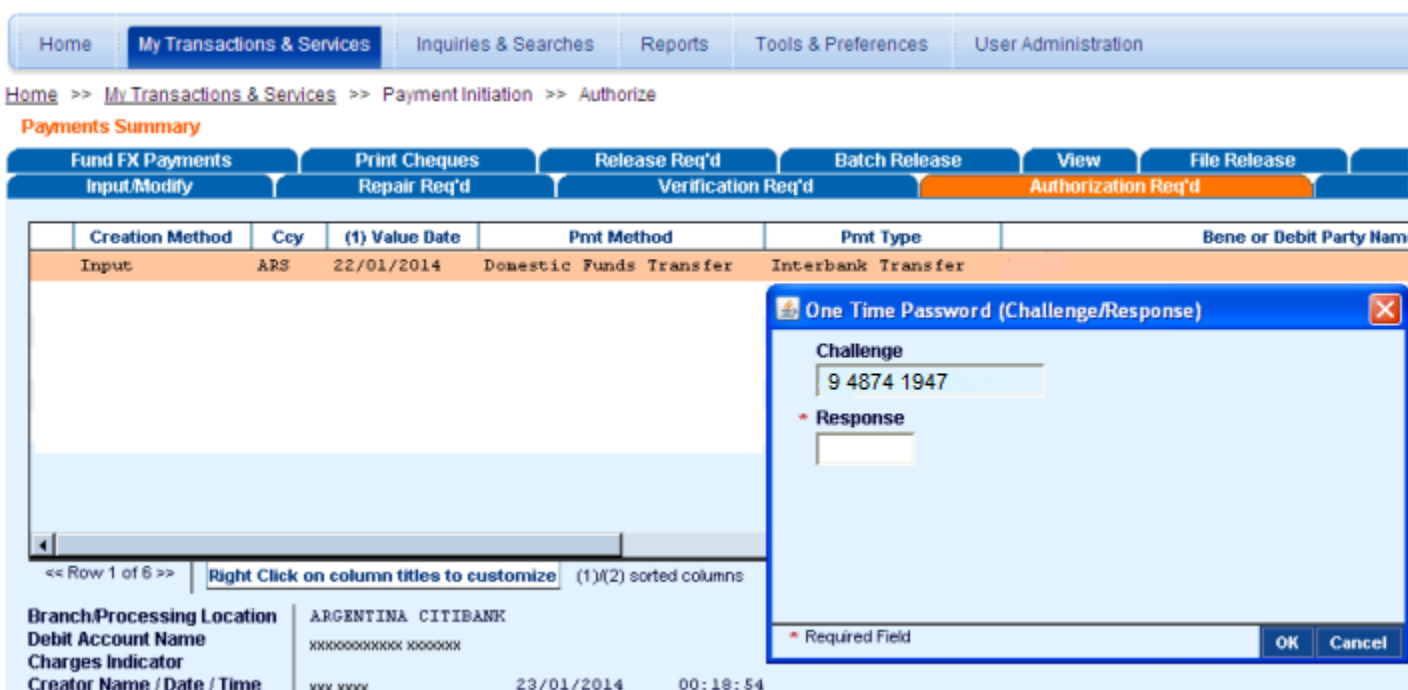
Home | My Transactions & Services | Inquiries & Searches | Reports | Tools & Preferences | User Administration

Home >> My Transactions & Services >> Payment Initiation >> Authorize

Payments Summary

Fund FX Payments | Print Cheques | Release Req'd | Batch Release | View | File Release

Input/Modify | Repair Req'd | Verification Req'd | Authorization Req'd

| | Creation Method | Ccy | (1) Value Date | Pmt Method | Pmt Type | Bene or Debit Party Nam |
|---|---|---|---|---|---|---|
| | Input | ARS | 22/01/2014 | Domestic Funds Transfer | Interbank Transfer | |

<< Row 1 of 6 >> | Right Click on column titles to customize | (1)/(2) sorted columns

Branch/Processing Location ARGENTINA CITIBANK
Debit Account Name xxxxxxxxxxxx xxxxxxx
Charges Indicator
Creator Name / Date / Time xxx xxxx 23/01/2014 00:18:54

One Time Password (Challenge/Response)

Challenge
9 4874 1947

* Response

* Required Field

OK Cancel